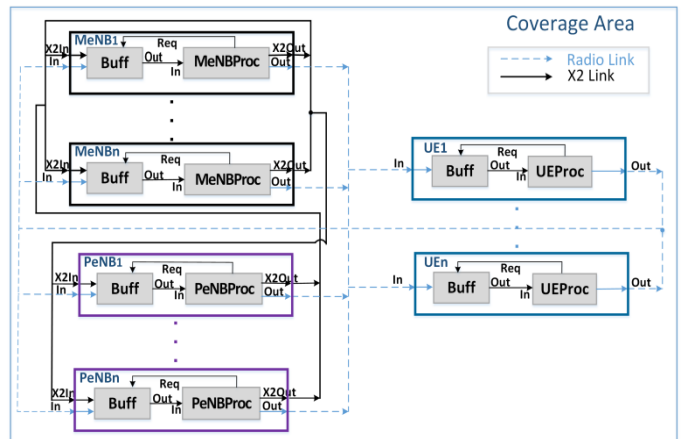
Coverage Area

Radio Link
X2 Link

MeNB1
X2In
In
Buff
Req
Out
In
MeNBProc
X2Out
Out

MeNBn
X2In
In
Buff
Req
Out
In
MeNBProc
X2Out
Out

UE1
In
Buff
Req
Out
In
UEProc
Out

UEn
In
Buff
Req
Out
In
UEProc
Out

PeNB1
X2In
In
Buff
Req
Out
In
PeNBProc
X2Out
Out

PeNBn
X2In
In
Buff
Req
Out
In
PeNBProc
X2Out
Out